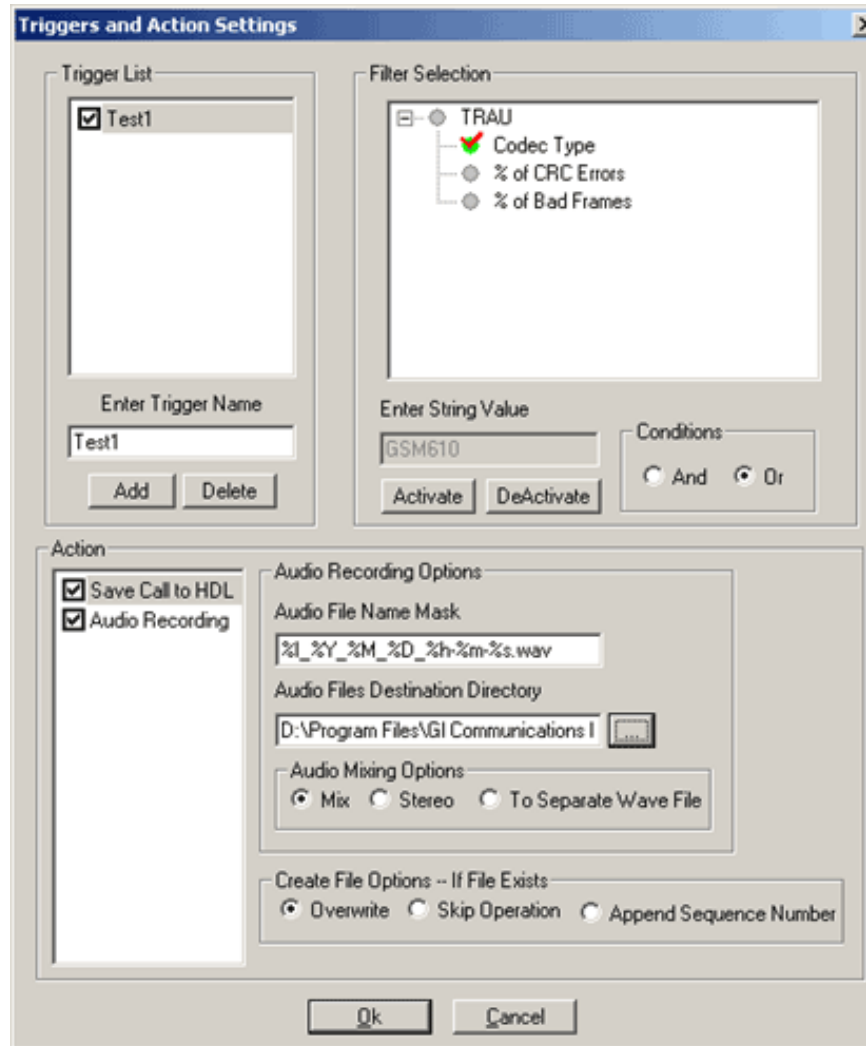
Triggers and Action Settings

Trigger List

Test1

Enter Trigger Name

Test1

Add Delete

Filter Selection

TRAU
Codec Type
% of CRC Errors
% of Bad Frames

Enter String Value

GSM610

Activate DeActivate

Conditions

And Or

Action

Save Call to HDL
Audio Recording

Audio Recording Options

Audio File Name Mask

%I_%Y_%M_%D_%h-%m-%s.wav

Audio Files Destination Directory

D:\Program Files\GI Communications I ...

Audio Mixing Options

Mix Stereo To Separate Wave File

Create File Options -- If File Exists

Overwrite Skip Operation Append Sequence Number

Ok Cancel